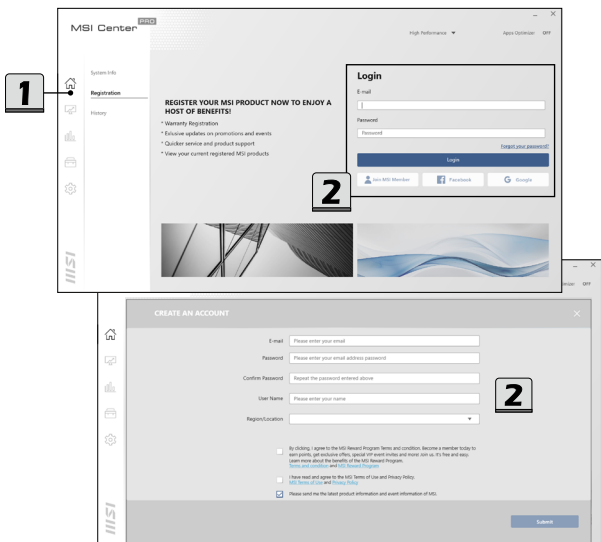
MSI Center PRO

High Performance ▼

Apps Optimizer OFF

1

System Info

Registration

History

REGISTER YOUR MSI PRODUCT NOW TO ENJOY A HOST OF BENEFITS!

* Warranty Registration
* Exlusive updates on promotions and events
* Quicker service and product support
* View your current registered MSI products

Login

E-mail

Password

Password

Forgot your password?

Login

Join MSI Member

Facebook

Google

2

CREATE AN ACCOUNT

E-mail Please enter your email

Password Please enter your email address password

Confirm Password Repeat the password entered above

User Name Please enter your name

Region/Location

2

By clicking, I agree to the MSI Reward Program Terms and condition. Become a member today to earn points, get exclusive offers, special VIP event invites and more. Join us, it's free and easy. Learn more about the benefits of the MSI Reward Program. Terms and condition and MSI Reward Program

I have read and agree to the MSI Terms of Use and Privacy Policy. MSI Terms of Use and Privacy Policy

Please send me the latest product information and event information of MSI.

Submit

Optimizer OFF